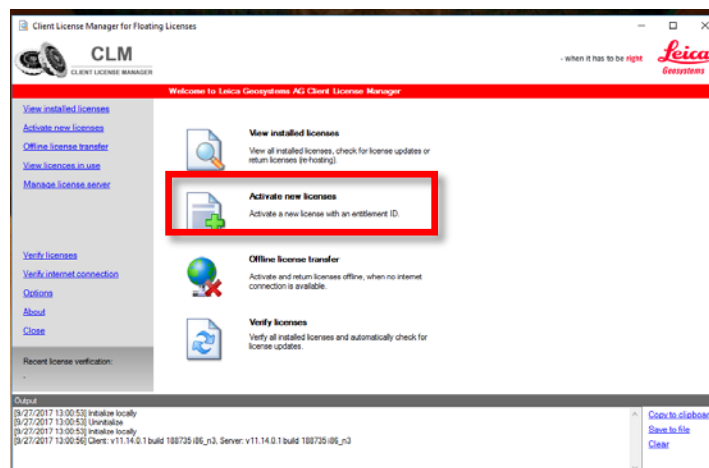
Client License Manager for Floating Licenses

CLM
CLIENT LICENSE MANAGER

- when it has to be right
Leica
Geosystems

Welcome to Leica Geosystems AG Client License Manager

View installed licenses
Activate new licenses
Offline license transfer
View licences in use
Manage license server

Verify licenses
Verify internet connection
Options
About
Close

Recent license verification:
-

View installed licenses
View all installed licenses, check for license updates or return licenses (re-hosting).

Activate new licenses
Activate a new license with an entitlement ID.

Offline license transfer
Activate and return licenses offline, when no internet connection is available.

Verify licenses
Verify all installed licenses and automatically check for license updates.

Output
[9/27/2017 13:00:53] Initialize locally
[9/27/2017 13:00:53] Uninitialize
[9/27/2017 13:00:53] Initialize locally
[9/27/2017 13:00:56] Client: v11.14.0.1 build 188735 i86_n3, Server: v11.14.0.1 build 188735 i86_n3

Copy to clipboard
Save to file
Clear